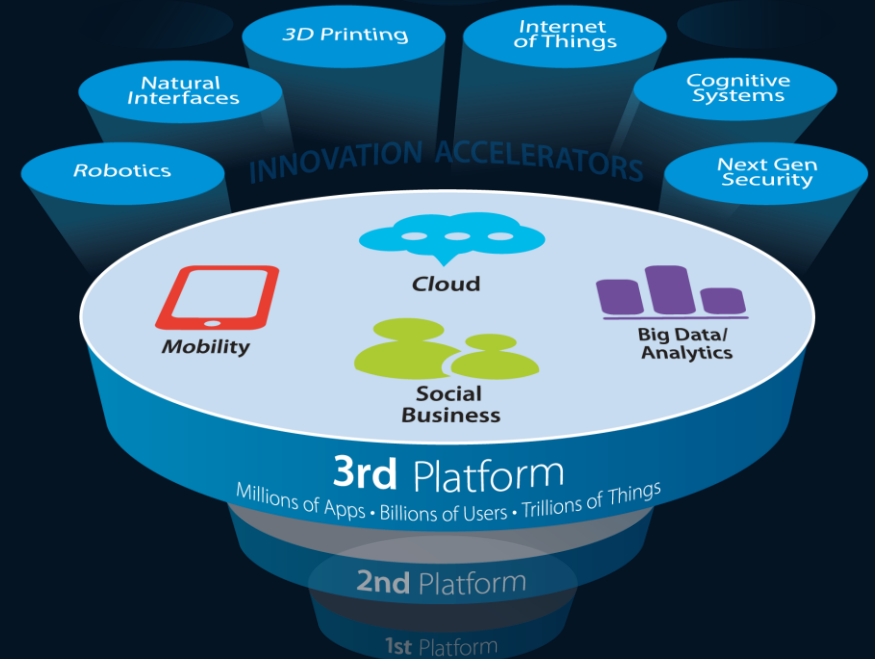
3D Printing

Internet of Things

Natural Interfaces

Cognitive Systems

Robotics

INNOVATION ACCELERATORS

Next Gen Security

Cloud

Mobility

Big Data/ Analytics

Social Business

3rd Platform

Millions of Apps • Billions of Users • Trillions of Things

2nd Platform

1st Platform